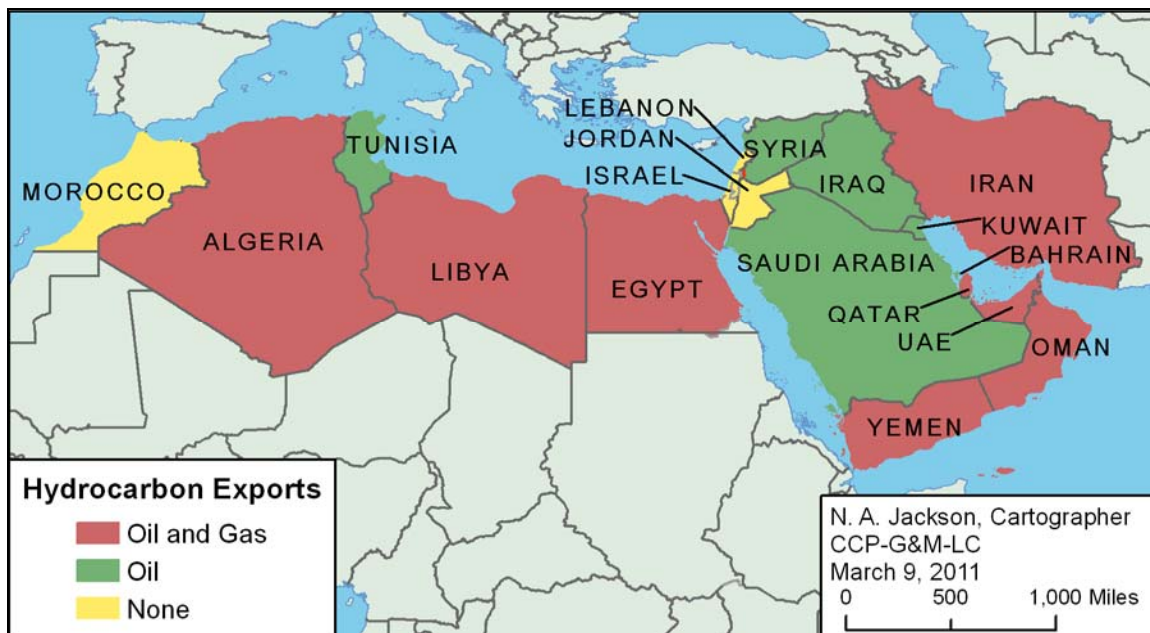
MOROCCO
TUNISIA
ALGERIA
LIBYA
EGYPT
LEBANON
JORDAN
ISRAEL
SYRIA
IRAQ
IRAN
KUWAIT
BAHRAIN
SAUDI ARABIA
QATAR
UAE
OMAN
YEMEN

Hydrocarbon Exports
Oil and Gas
Oil
None

N. A. Jackson, Cartographer
CCP-G&M-LC
March 9, 2011
0 500 1,000 Miles